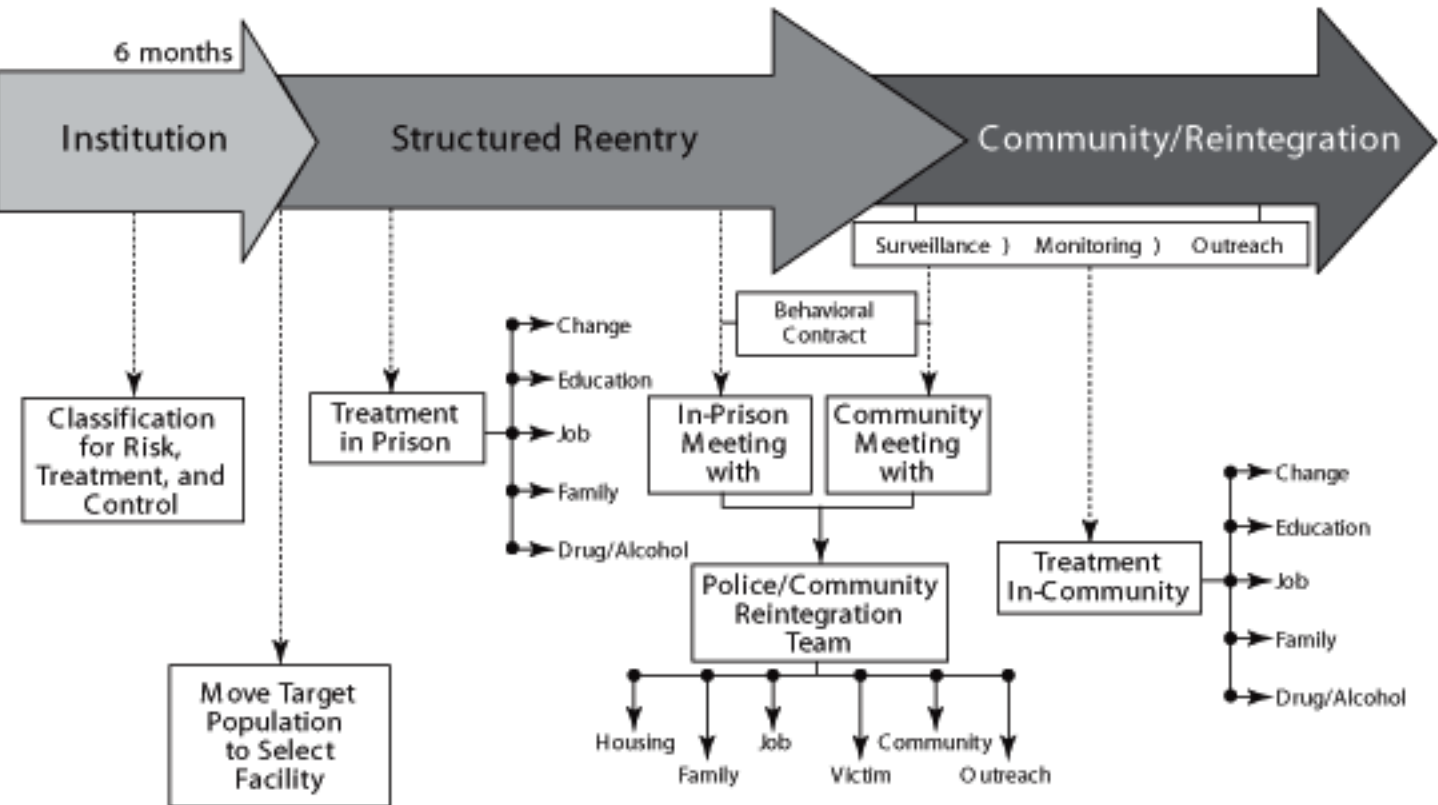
6 months

Institution

Structured Reentry

Community/Reintegration

Surveillance ) Monitoring ) Outreach

Behavioral Contract

Classification for Risk, Treatment, and Control

Treatment in Prison

Change
Education
Job
Family
Drug/Alcohol

In-Prison Meeting with

Community Meeting with

Police/Community Reintegration Team

Housing
Family
Job
Victim
Community
Outreach

Treatment In-Community

Change
Education
Job
Family
Drug/Alcohol

Move Target Population to Select Facility